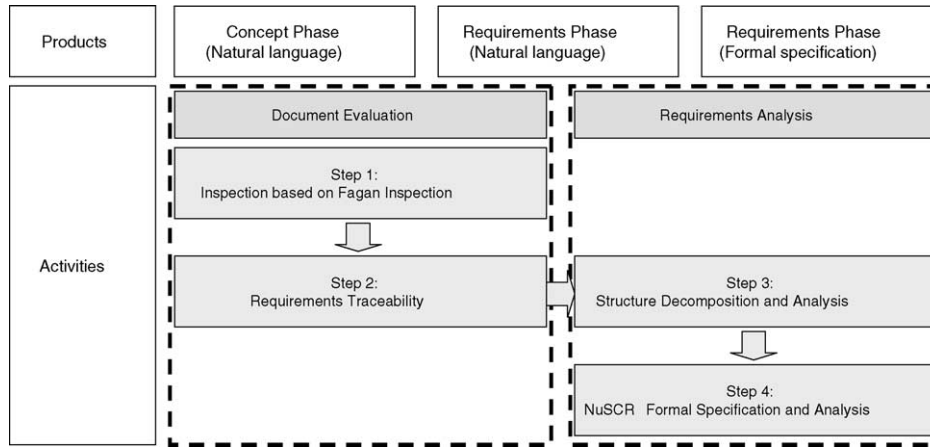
Products

Concept Phase
(Natural language)

Requirements Phase
(Natural language)

Requirements Phase
(Formal specification)

Activities

Document Evaluation

Step 1:
Inspection based on Fagan Inspection

Step 2:
Requirements Traceability

Requirements Analysis

Step 3:
Structure Decomposition and Analysis

Step 4:
NuSCR Formal Specification and Analysis